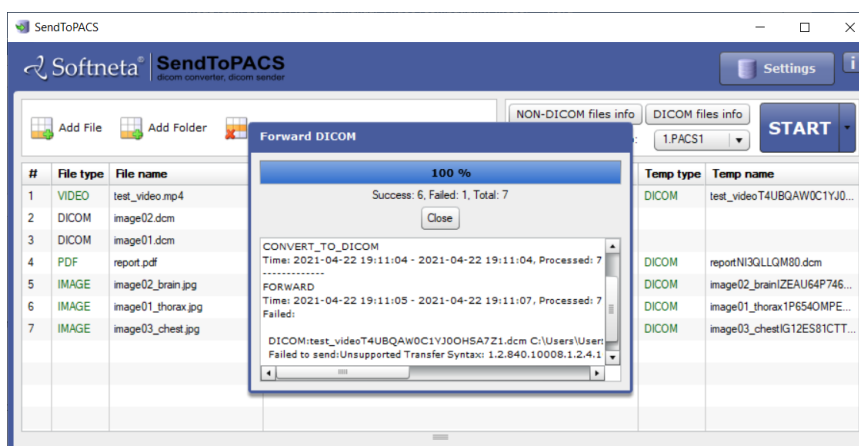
SendToPACS

Softneta® SendToPACS dicom converter, dicom sender

Settings

Add File Add Folder

NON-DICOM files info DICOM files info

1.PACS1

START

| # | File type | File name | Temp type | Temp name |
|---|---|---|---|---|
| 1 | VIDEO | test_video.mp4 | DICOM | test_videoT4UBQAW0C1YJ0... |
| 2 | DICOM | image02.dcm | | |
| 3 | DICOM | image01.dcm | | |
| 4 | PDF | report.pdf | DICOM | reportNI3QLLQM80.dcm |
| 5 | IMAGE | image02_brain.jpg | DICOM | image02_brainIZEAU64P746... |
| 6 | IMAGE | image01_thorax.jpg | DICOM | image01_thorax1P654OMPE... |
| 7 | IMAGE | image03_chest.jpg | DICOM | image03_chestIG12ES81CTT... |

Forward DICOM

100 %

Success: 6, Failed: 1, Total: 7

Close

CONVERT_TO_DICOM
Time: 2021-04-22 19:11:04 - 2021-04-22 19:11:04, Processed: 7
-------------
FORWARD
Time: 2021-04-22 19:11:05 - 2021-04-22 19:11:07, Processed: 7
Failed:

DICOM:test_videoT4UBQAW0C1YJ0OHSA7Z1.dcm C:\Users\User\
Failed to send:Unsupported Transfer Syntax: 1.2.840.10008.1.2.4.1